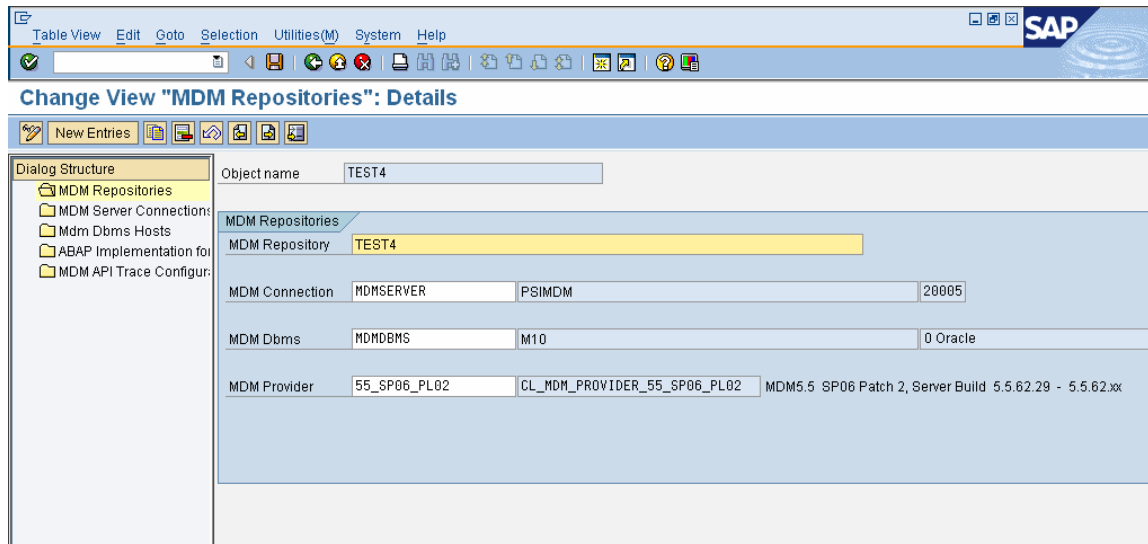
Table View Edit Goto Selection Utilities(M) System Help

SAP

Change View "MDM Repositories": Details

New Entries

Dialog Structure
MDM Repositories
MDM Server Connections
Mdm Dbms Hosts
ABAP Implementation for
MDM API Trace Configur

Object name TEST4

MDM Repositories
MDM Repository TEST4

MDM Connection MDMSERVER PSIMDM 20005

MDM Dbms MDMDBMS M10 0 Oracle

MDM Provider 55_SP06_PL02 CL_MDM_PROVIDER_55_SP06_PL02 MDM5.5 SP06 Patch 2, Server Build 5.5.62.29 - 5.5.62.xx